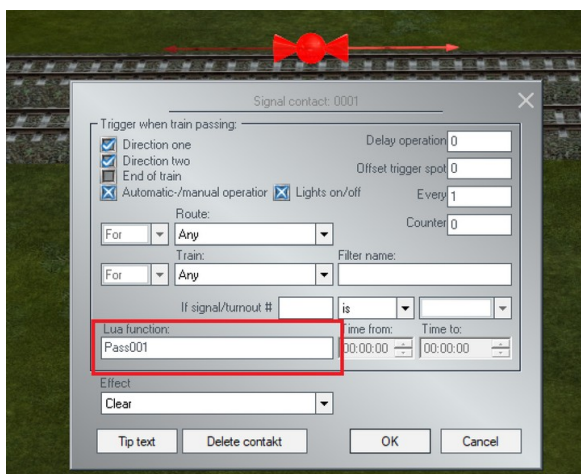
Signal contact: 0001

Trigger when train passing:

Direction one

Direction two

End of train

Automatic-/manual operation

Lights on/off

Delay operation 0

Offset trigger spot 0

Every 1

Counter 0

Route:

For

Any

Train:

For

Any

Filter name:

If signal/turnout #

is

Lua function:

Pass001

Time from:

00:00:00

Time to:

00:00:00

Effect

Clear

Tip text

Delete contakt

OK

Cancel